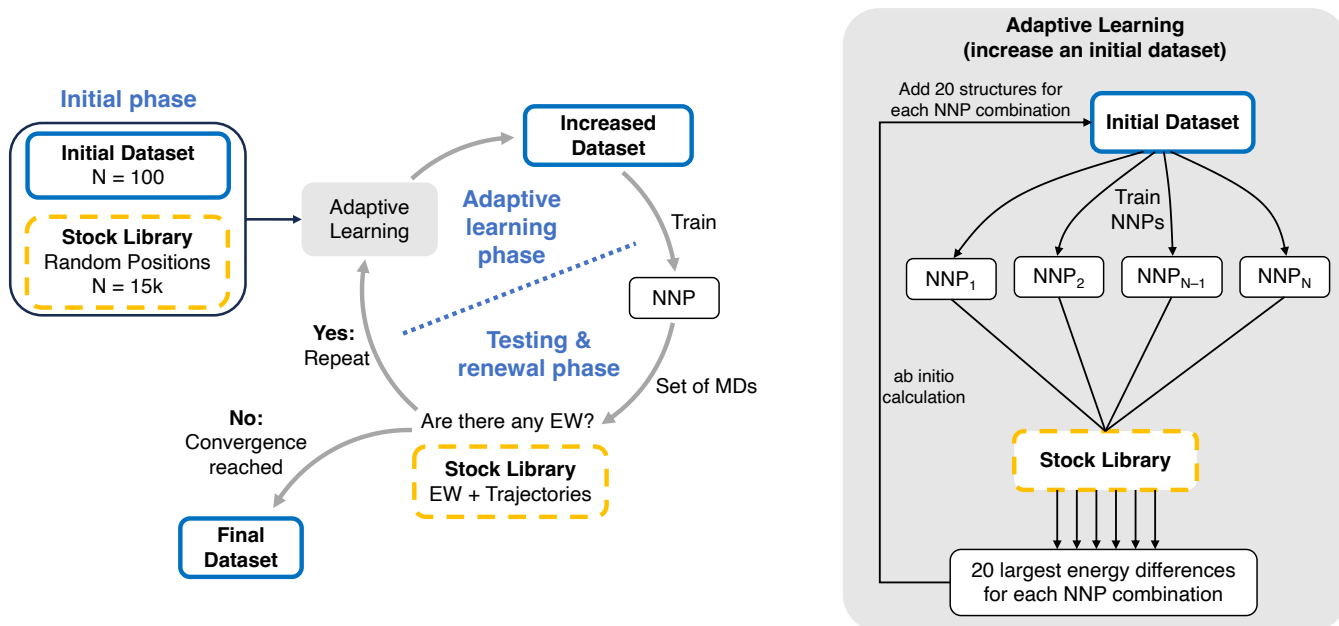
Initial phase

Initial Dataset
N = 100

Stock Library
Random Positions
N = 15k

Adaptive Learning

Increased Dataset

Adaptive learning phase

Train

NNP

Testing & renewal phase

Set of MDs

Yes: Repeat

Are there any EW?

No: Convergence reached

Stock Library
EW + Trajectories

Final Dataset

Adaptive Learning
(increase an initial dataset)

Add 20 structures for each NNP combination

Initial Dataset

Train NNPs

$NNP_1$ $NNP_2$ $NNP_{N-1}$ $NNP_N$

ab initio calculation

Stock Library

20 largest energy differences for each NNP combination